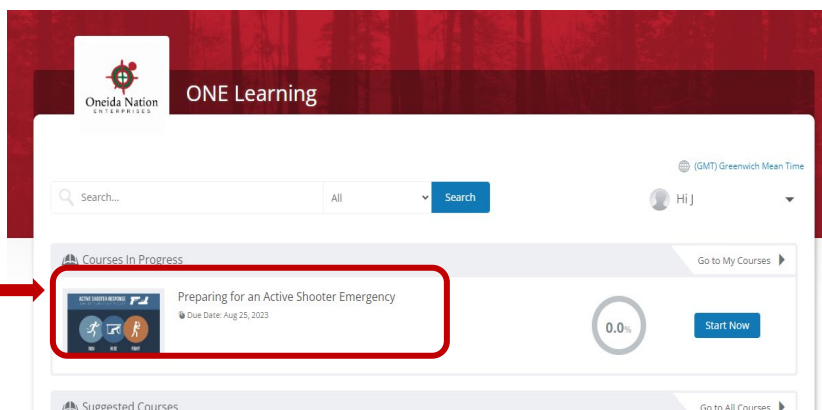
Oneida Nation
ENTERPRISES

ONE Learning

(GMT) Greenwich Mean Time

Search...

All

Search

Hi J

Courses In Progress

Go to My Courses

ACTIVE SHOOTER RESPONSE

RUN HIDE FIGHT

Preparing for an Active Shooter Emergency

Due Date: Aug 25, 2023

0.0%

Start Now

Suggested Courses

Go to All Courses